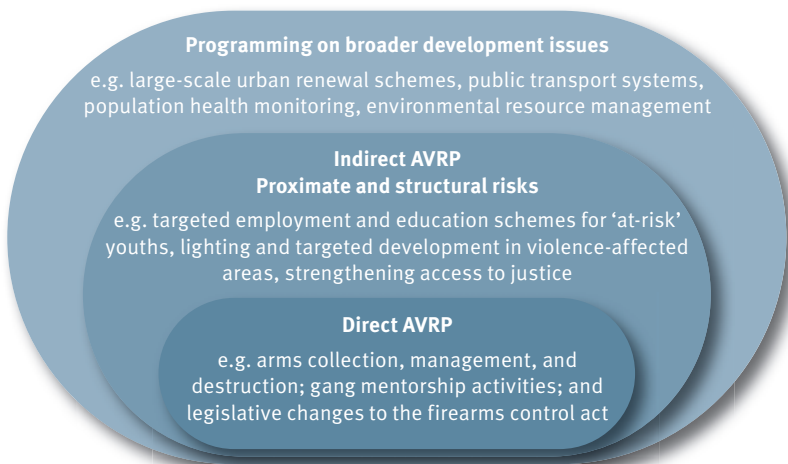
Programming on broader development issues

e.g. large-scale urban renewal schemes, public transport systems, population health monitoring, environmental resource management

Indirect AVRP
Proximate and structural risks

e.g. targeted employment and education schemes for 'at-risk' youths, lighting and targeted development in violence-affected areas, strengthening access to justice

Direct AVRP

e.g. arms collection, management, and destruction; gang mentorship activities; and legislative changes to the firearms control act